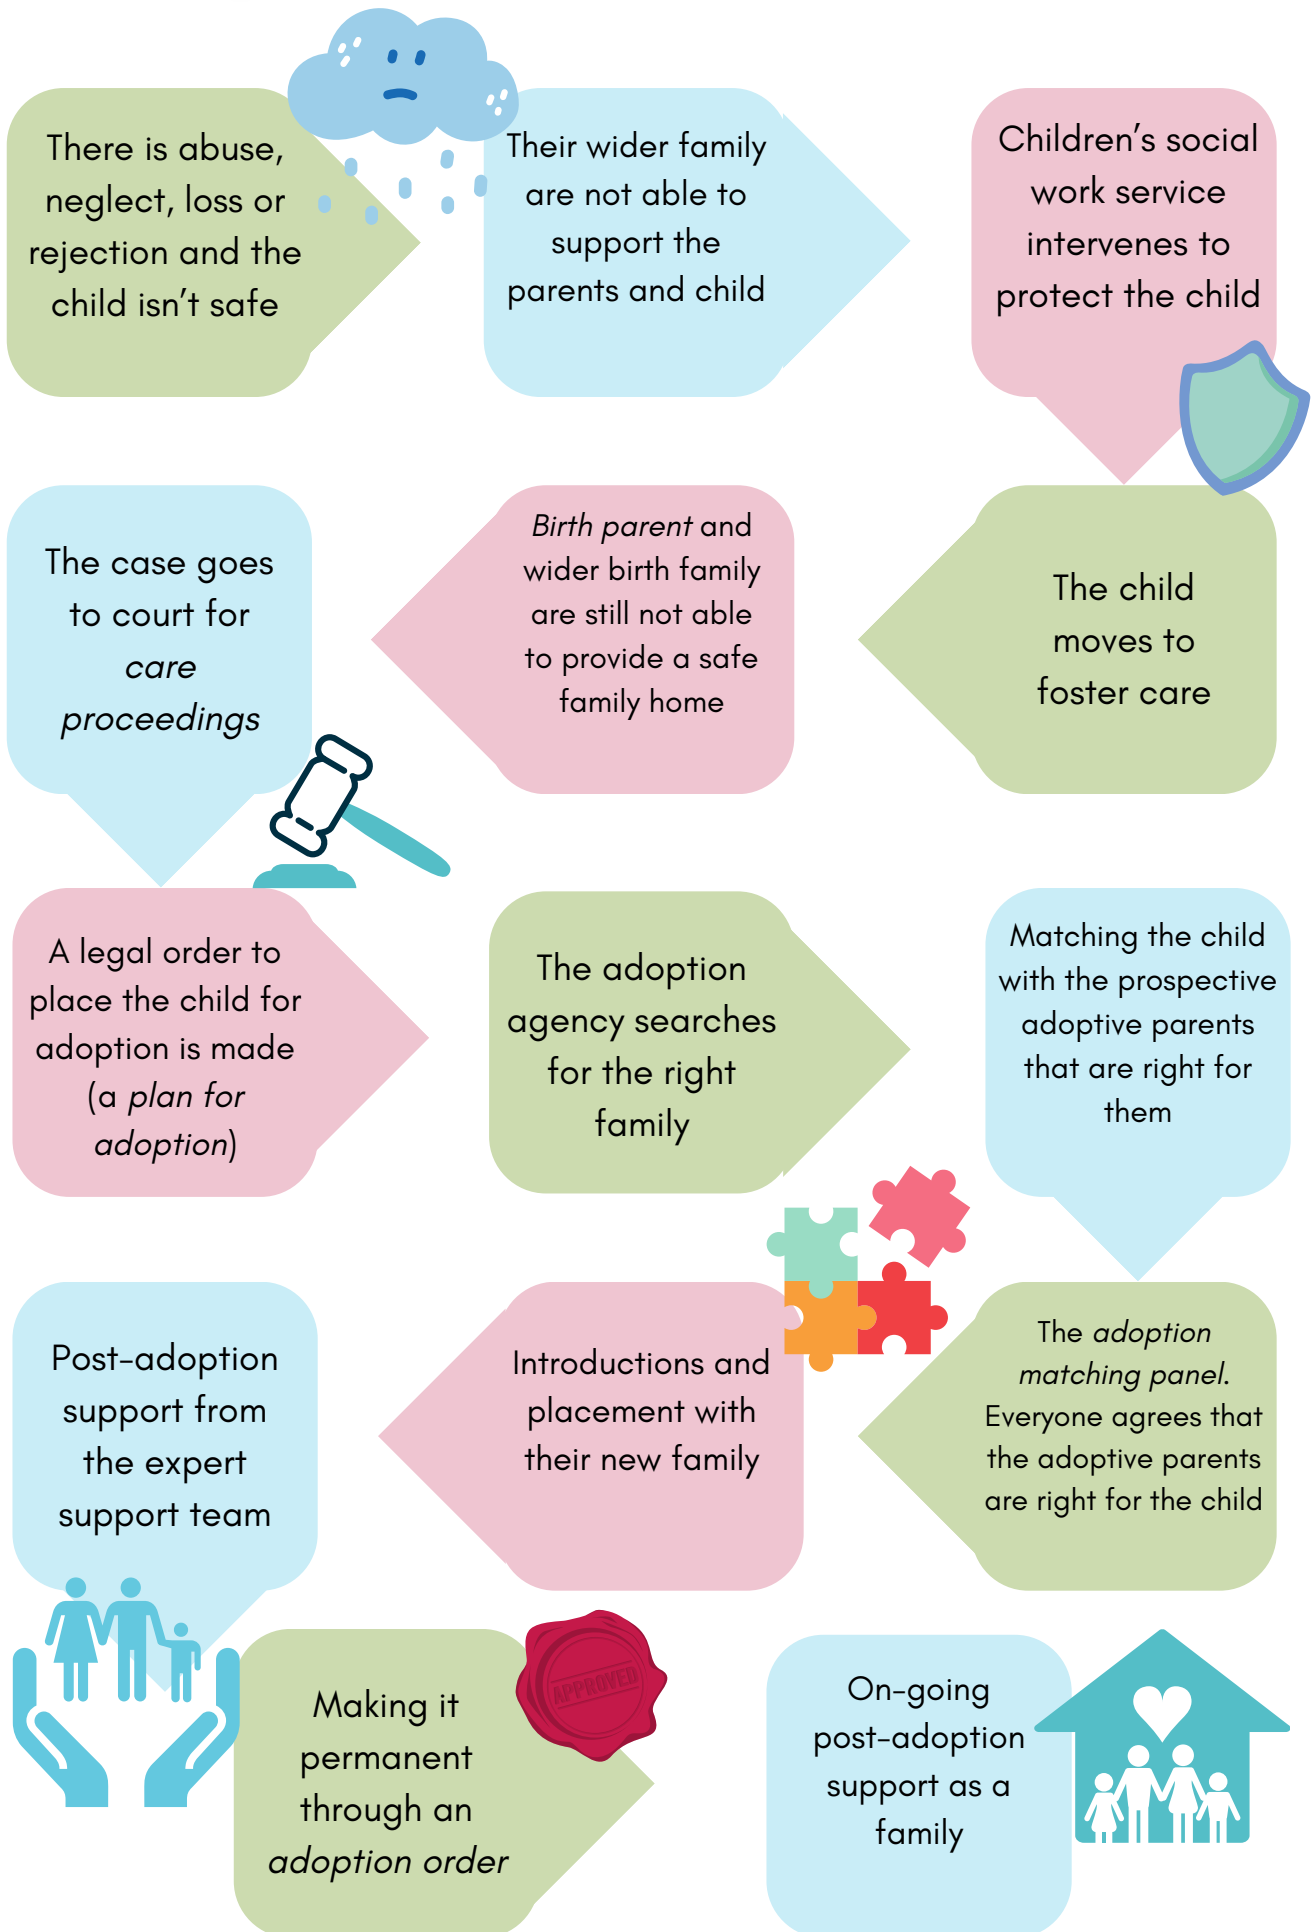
There is abuse, neglect, loss or rejection and the child isn't safe

Their wider family are not able to support the parents and child

Children's social work service intervenes to protect the child

The child moves to foster care

*Birth parent* and wider birth family are still not able to provide a safe family home

The case goes to court for *care proceedings*

A legal order to place the child for adoption is made (a *plan for adoption*)

The adoption agency searches for the right family

Matching the child with the prospective adoptive parents that are right for them

The *adoption matching panel*. Everyone agrees that the adoptive parents are right for the child

Introductions and placement with their new family

Post-adoption support from the expert support team

Making it permanent through an *adoption order*

APPROVED

On-going post-adoption support as a family